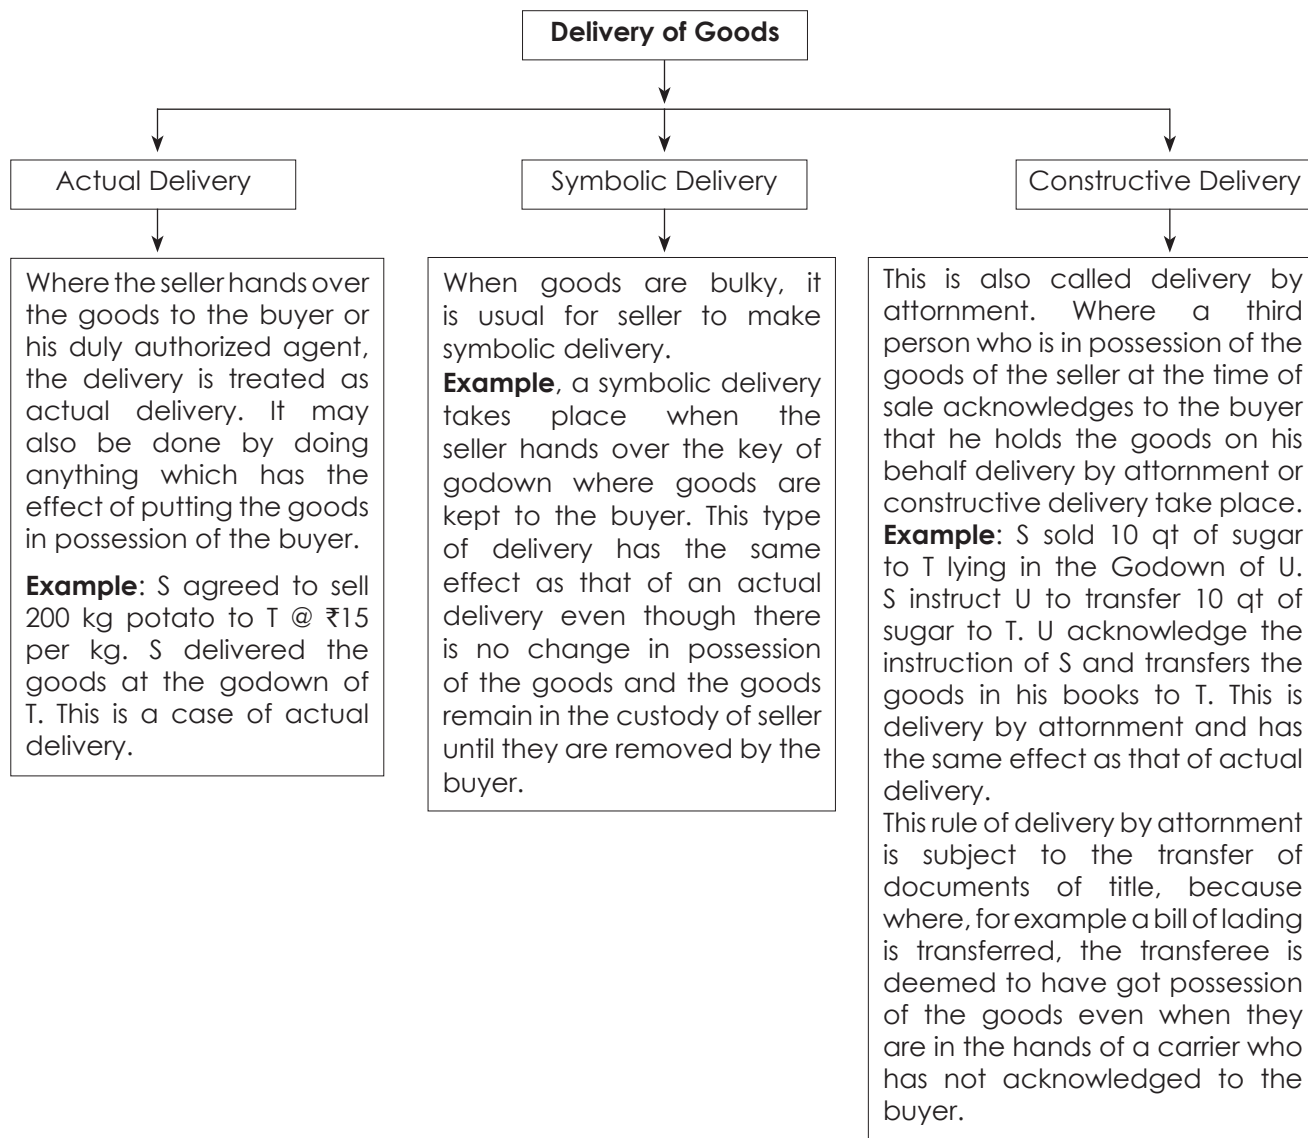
Delivery of Goods

Actual Delivery

Symbolic Delivery

Constructive Delivery

Where the seller hands over the goods to the buyer or his duly authorized agent, the delivery is treated as actual delivery. It may also be done by doing anything which has the effect of putting the goods in possession of the buyer.

**Example**: S agreed to sell 200 kg potato to T @ ₹15 per kg. S delivered the goods at the godown of T. This is a case of actual delivery.

When goods are bulky, it is usual for seller to make symbolic delivery.
**Example**, a symbolic delivery takes place when the seller hands over the key of godown where goods are kept to the buyer. This type of delivery has the same effect as that of an actual delivery even though there is no change in possession of the goods and the goods remain in the custody of seller until they are removed by the buyer.

This is also called delivery by attornment. Where a third person who is in possession of the goods of the seller at the time of sale acknowledges to the buyer that he holds the goods on his behalf delivery by attornment or constructive delivery take place.
**Example**: S sold 10 qt of sugar to T lying in the Godown of U. S instruct U to transfer 10 qt of sugar to T. U acknowledge the instruction of S and transfers the goods in his books to T. This is delivery by attornment and has the same effect as that of actual delivery.
This rule of delivery by attornment is subject to the transfer of documents of title, because where, for example a bill of lading is transferred, the transferee is deemed to have got possession of the goods even when they are in the hands of a carrier who has not acknowledged to the buyer.